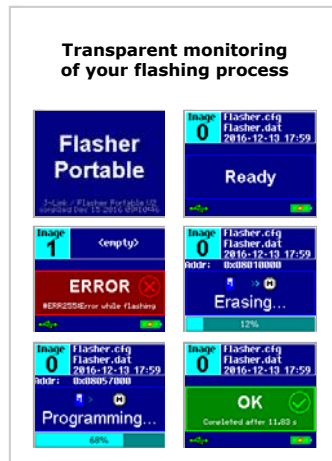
Transparent monitoring of your flashing process

Flasher Portable

J-Link / Flasher Portable V2 compiled Dec 15 2016 09:10:45

Image 0 Flasher.cfg Flasher.dat 2016-12-13 17:59

Ready

Image 1 <empty>

ERROR

#ERR255#Error while flashing

Image 0 Flasher.cfg Flasher.dat 2016-12-13 17:59

Addr: 0x08010000

Erasing...

12%

Image 0 Flasher.cfg Flasher.dat 2016-12-13 17:59

Addr: 0x08057000

Programming...

68%

Image 0 Flasher.cfg Flasher.dat 2016-12-13 17:59

OK

Completed after 11.83 s